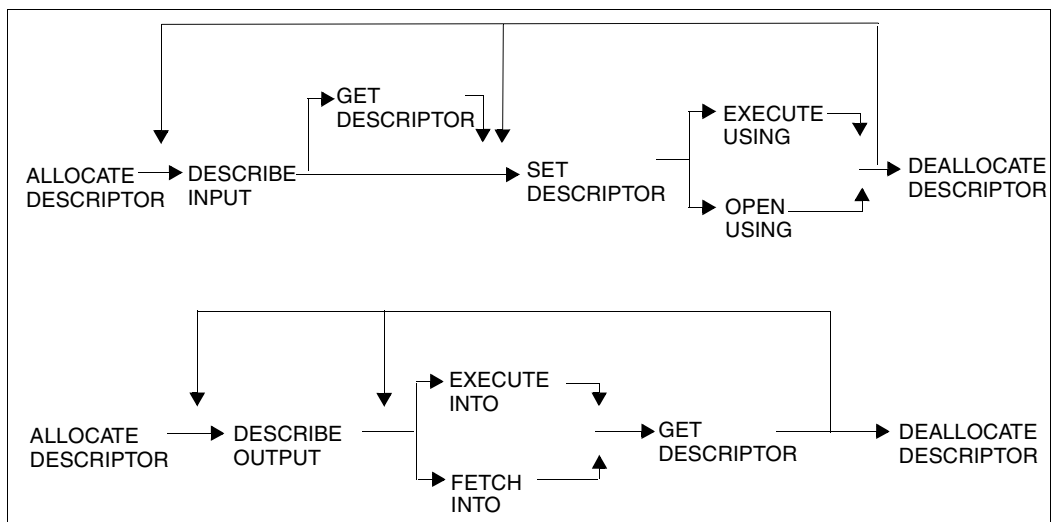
GET DESCRIPTOR

ALLOCATE DESCRIPTOR

DESCRIBE INPUT

SET DESCRIPTOR

EXECUTE USING

OPEN USING

DEALLOCATE DESCRIPTOR

ALLOCATE DESCRIPTOR

DESCRIBE OUTPUT

EXECUTE INTO

FETCH INTO

GET DESCRIPTOR

DEALLOCATE DESCRIPTOR